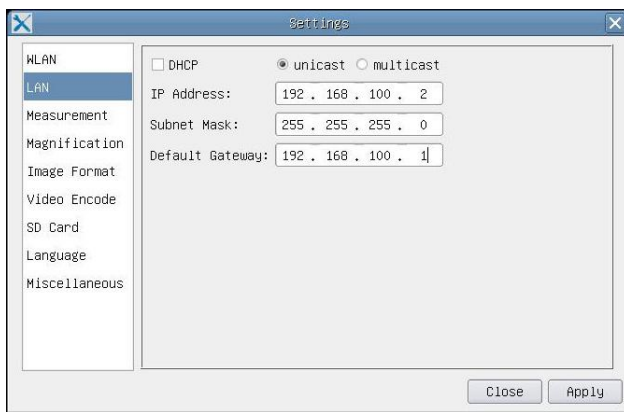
Settings

WLAN
LAN
Measurement
Magnification
Image Format
Video Encode
SD Card
Language
Miscellaneous

DHCP
unicast
multicast

IP Address: 192 . 168 . 100 . 2
Subnet Mask: 255 . 255 . 255 . 0
Default Gateway: 192 . 168 . 100 . 1

Close
Apply